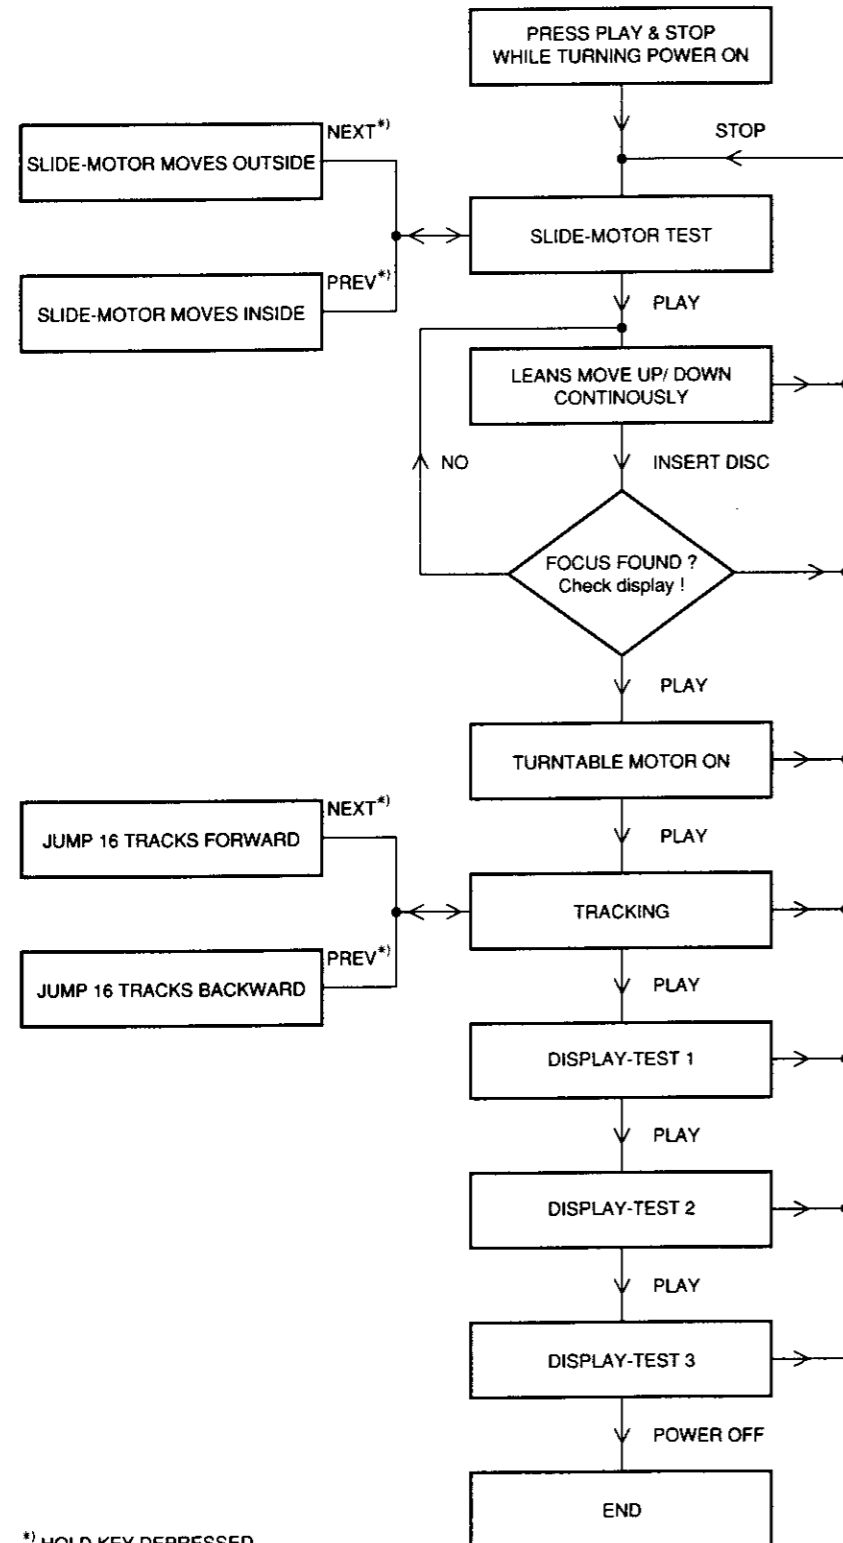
PRESS PLAY & STOP WHILE TURNING POWER ON

STOP

NEXT$^{*)}$

SLIDE-MOTOR MOVES OUTSIDE

SLIDE-MOTOR TEST

PREV$^{*)}$

SLIDE-MOTOR MOVES INSIDE

PLAY

LEANS MOVE UP/ DOWN CONTINOUSLY

NO

INSERT DISC

FOCUS FOUND ? Check display !

PLAY

TURNTABLE MOTOR ON

NEXT$^{*)}$

JUMP 16 TRACKS FORWARD

PLAY

TRACKING

PREV$^{*)}$

JUMP 16 TRACKS BACKWARD

PLAY

DISPLAY-TEST 1

PLAY

DISPLAY-TEST 2

PLAY

DISPLAY-TEST 3

POWER OFF

END

$^{*)}$ HOLD KEY DEPRESSED